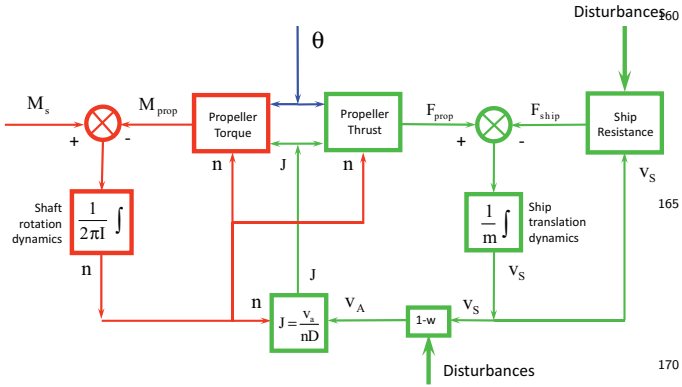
Disturbances 160

$\theta$

$M_s$

$M_{prop}$

+

-

Propeller Torque

Propeller Thrust

$F_{prop}$

$F_{ship}$

Ship Resistance

+

-

n

J

n

$V_S$

Shaft rotation dynamics

$\frac{1}{2\pi I}\int$

$\frac{1}{m}\int$

Ship translation dynamics

165

n

J

$V_S$

n

$V_A$

$V_S$

$J=\frac{v_a}{nD}$

1-w

Disturbances

170